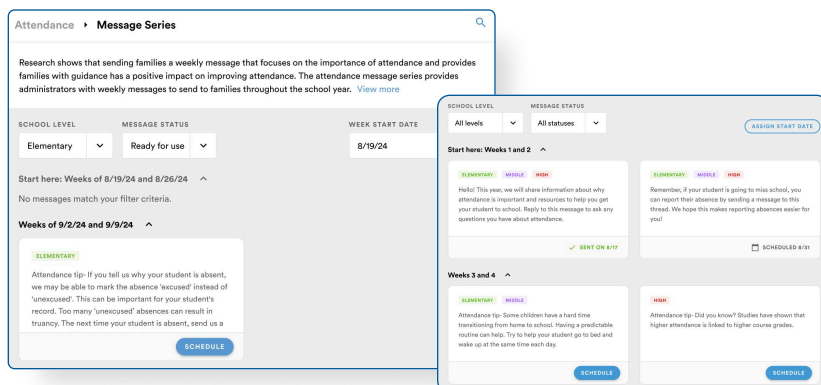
Attendance ▸ Message Series

Research shows that sending families a weekly message that focuses on the importance of attendance and provides families with guidance has a positive impact on improving attendance. The attendance message series provides administrators with weekly messages to send to families throughout the school year. View more

SCHOOL LEVEL
Elementary

MESSAGE STATUS
Ready for use

WEEK START DATE
8/19/24

Start here: Weeks of 8/19/24 and 8/26/24

No messages match your filter criteria.

Weeks of 9/2/24 and 9/9/24

ELEMENTARY

Attendance tip- If you tell us why your student is absent, we may be able to mark the absence 'excused' instead of 'unexcused'. This can be important for your student's record. Too many 'unexcused' absences can result in truancy. The next time your student is absent, send us a

SCHEDULE

SCHOOL LEVEL
All levels

MESSAGE STATUS
All statuses

ASSIGN START DATE

Start here: Weeks 1 and 2

ELEMENTARY MIDDLE HIGH

Hello! This year, we will share information about why attendance is important and resources to help you get your student to school. Reply to this message to ask any questions you have about attendance.

SENT ON 8/17

ELEMENTARY MIDDLE HIGH

Remember, if your student is going to miss school, you can report their absence by sending a message to this thread. We hope this makes reporting absences easier for you!

SCHEDULED 8/31

Weeks 3 and 4

ELEMENTARY MIDDLE

Attendance tip- Some children have a hard time transitioning from home to school. Having a predictable routine can help. Try to help your student go to bed and wake up at the same time each day.

SCHEDULE

HIGH

Attendance tip- Did you know? Studies have shown that higher attendance is linked to higher course grades.

SCHEDULE